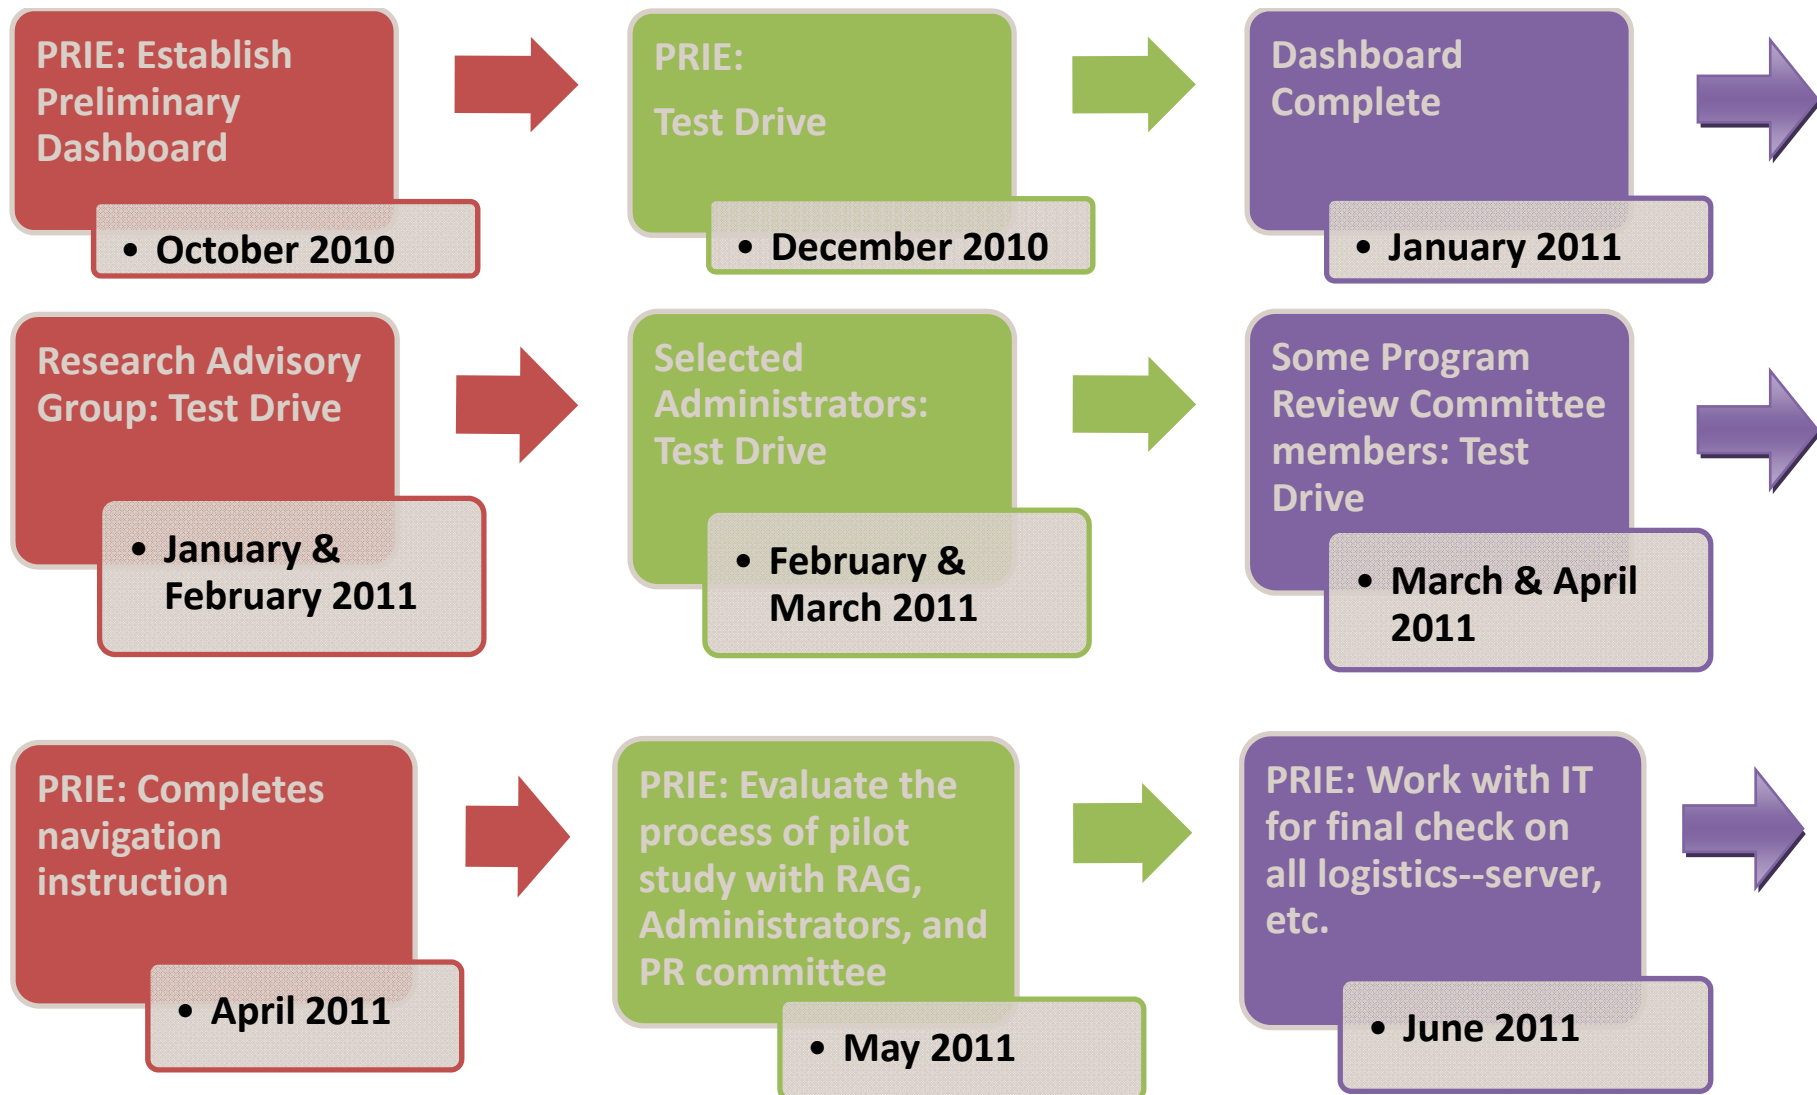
PRIE: Establish Preliminary Dashboard

• October 2010

PRIE:

Test Drive

• December 2010

Dashboard Complete

• January 2011

Research Advisory Group: Test Drive

• January & February 2011

Selected Administrators: Test Drive

• February & March 2011

Some Program Review Committee members: Test Drive

• March & April 2011

PRIE: Completes navigation instruction

• April 2011

PRIE: Evaluate the process of pilot study with RAG, Administrators, and PR committee

• May 2011

PRIE: Work with IT for final check on all logistics--server, etc.

• June 2011